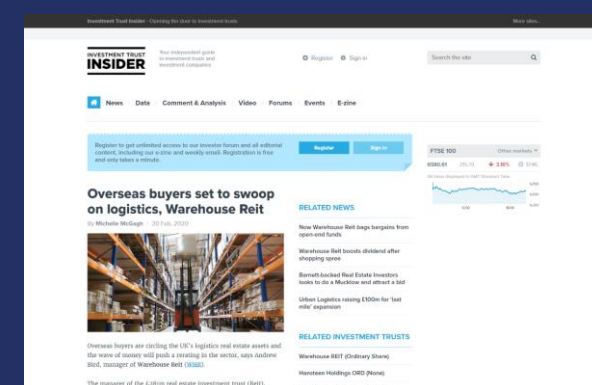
Investment Trust Insider · Opening the door to investment trusts

More sites...

INVESTMENT TRUST INSIDER

Your independent guide to investment trusts and investment companies

Register Sign in

Search the site

News Data Comment & Analysis Video Forums Events E-zine

Register to get unlimited access to our investor forum and all editorial content, including our e-zine and weekly email. Registration is free and only takes a minute.

Register

Sign in

FTSE 100

Other markets

6580.61

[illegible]

3.18%

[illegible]

Overseas buyers set to swoop on logistics, Warehouse Reit

By Michelle McGagh · 20 Feb, 2020

RELATED NEWS

New Warehouse Reit bags bargains from open-end funds

Warehouse Reit boosts dividend after shopping spree

Barnett-backed Real Estate Investors looks to do a Mucklow and attract a bid

Urban Logistics raising £100m for 'last mile' expansion

RELATED INVESTMENT TRUSTS

Warehouse REIT (Ordinary Share)

Hansteen Holdings ORD (None)

Overseas buyers are circling the UK's logistics real estate assets and the wave of money will push a rerating in the sector, says Andrew Bird, manager of Warehouse Reit (WHR).

The manager of the £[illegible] real estate investment trust (Reit),